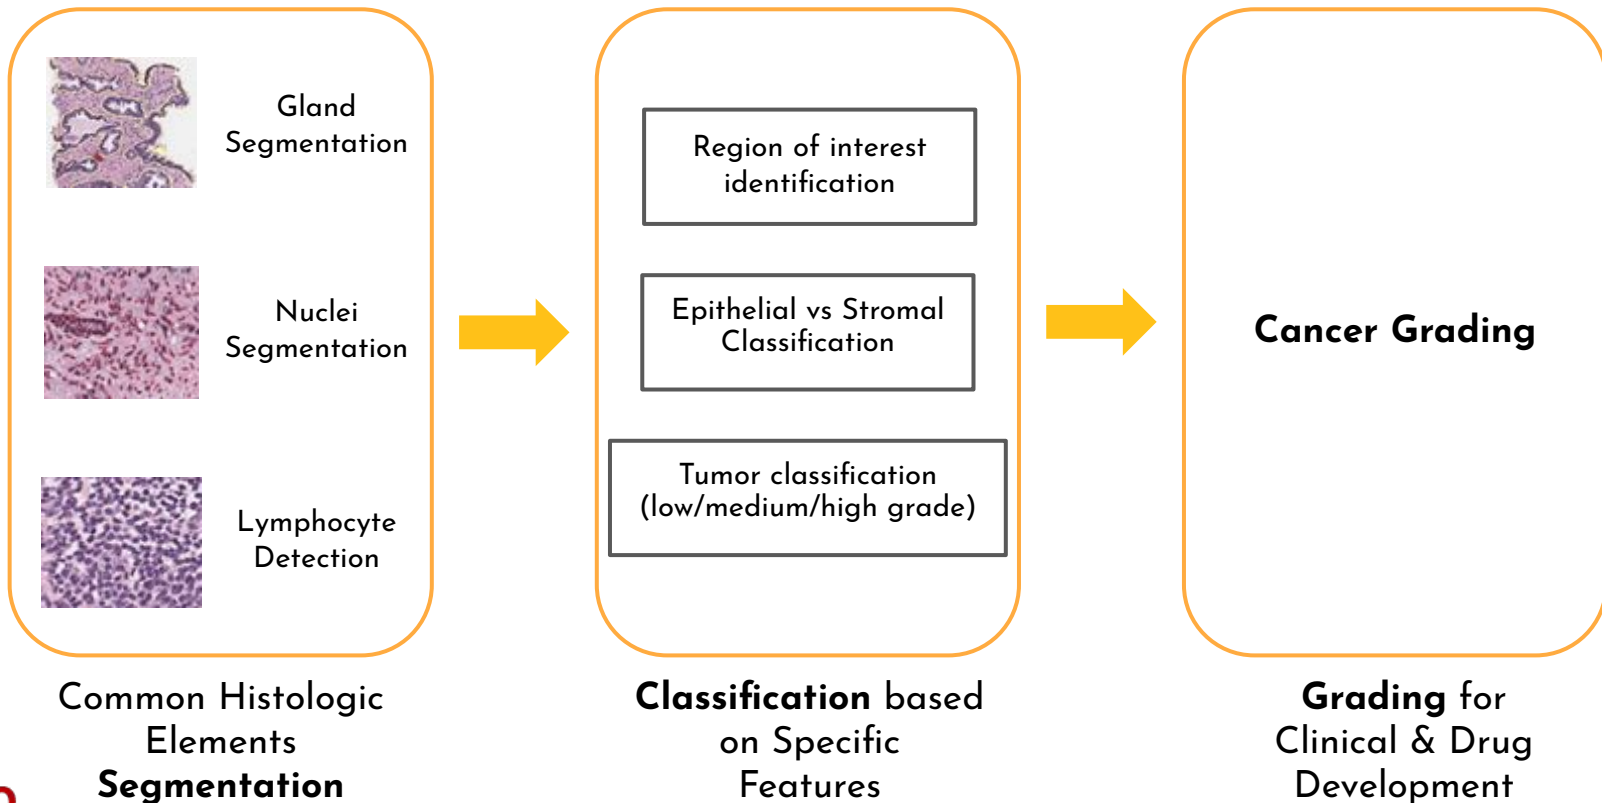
Gland Segmentation

Nuclei Segmentation

Lymphocyte Detection

Region of interest identification

Epithelial vs Stromal Classification

Tumor classification (low/medium/high grade)

Cancer Grading

Common Histologic Elements **Segmentation**

**Classification** based on Specific Features

**Grading** for Clinical & Drug Development